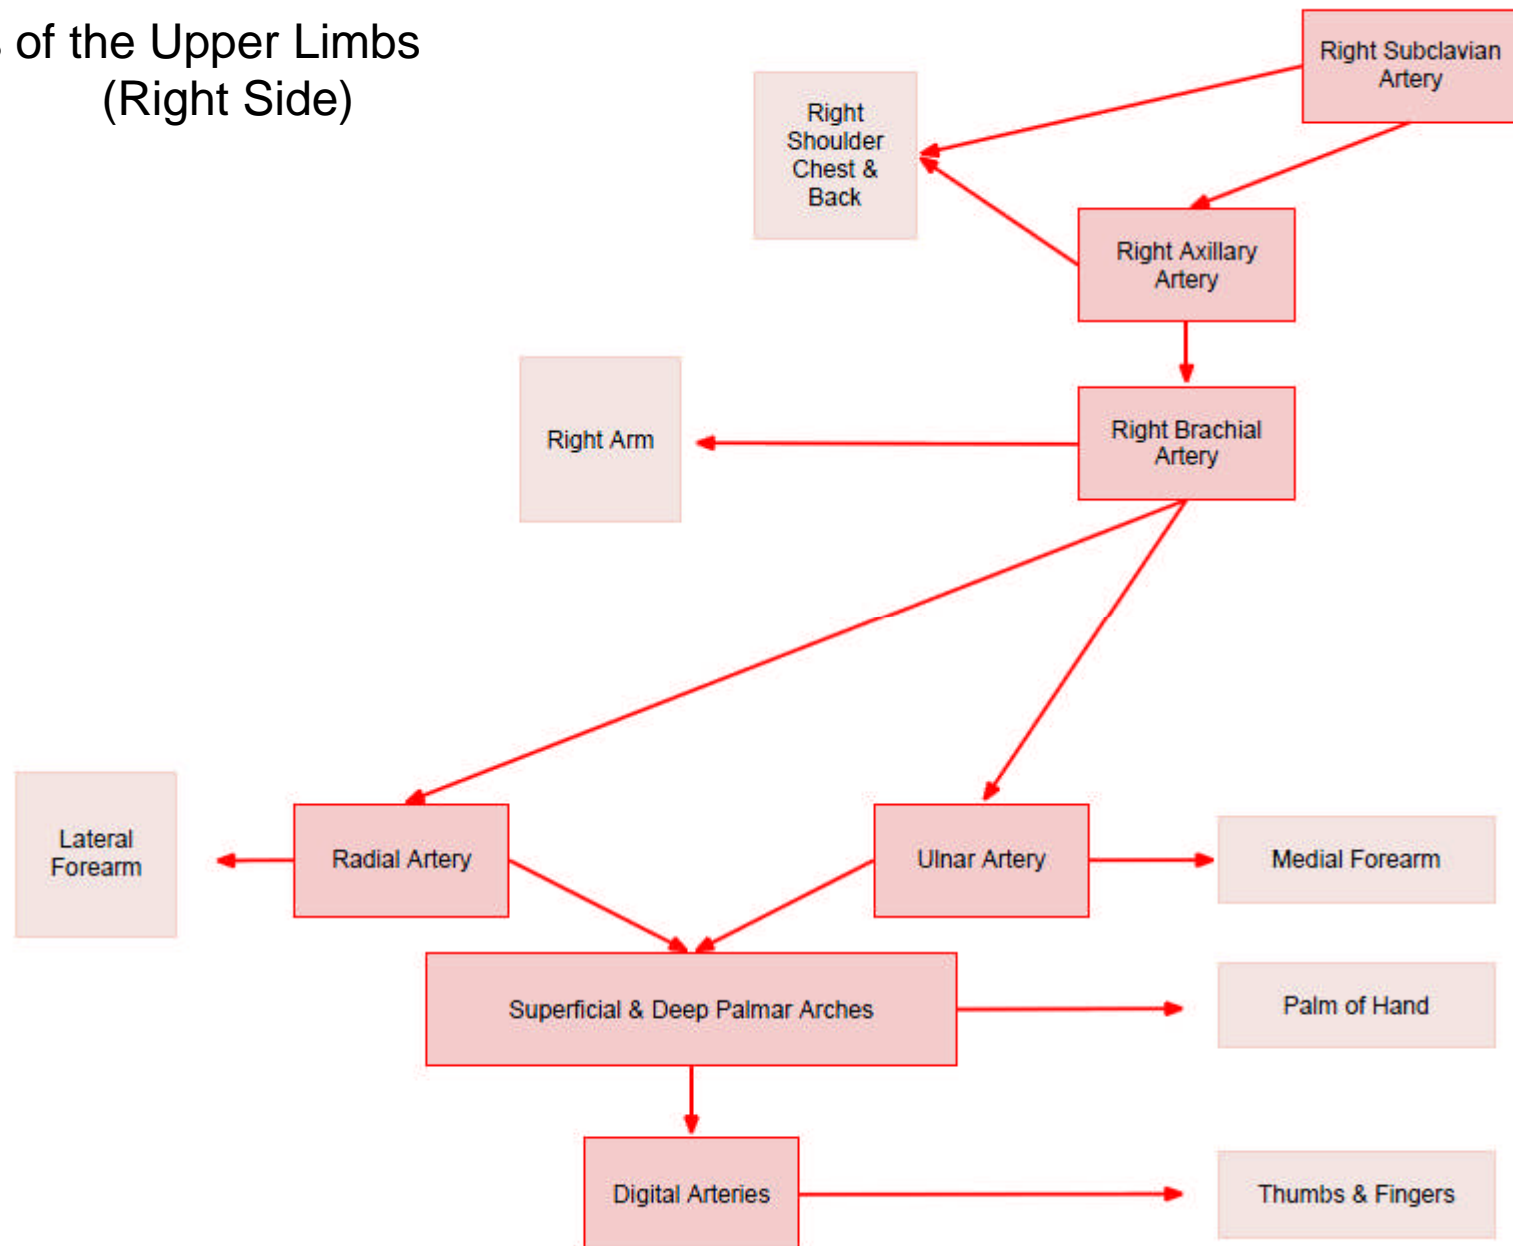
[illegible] of the Upper Limbs
(Right Side)

Right Subclavian Artery

Right Shoulder Chest & Back

Right Axillary Artery

Right Arm

Right Brachial Artery

Lateral Forearm

Radial Artery

Ulnar Artery

Medial Forearm

Superficial & Deep Palmar Arches

Palm of Hand

Digital Arteries

Thumbs & Fingers